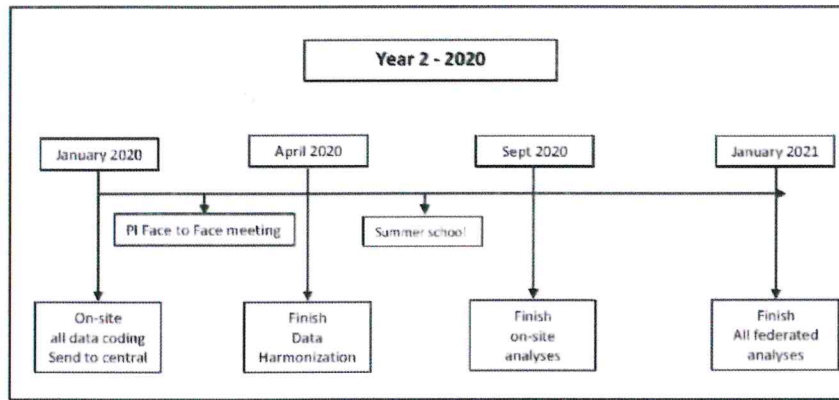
Year 2 - 2020

January 2020

April 2020

Sept 2020

January 2021

PI Face to Face meeting

Summer school

On-site all data coding Send to central

Finish Data Harmonization

Finish on-site analyses

Finish All federated analyses